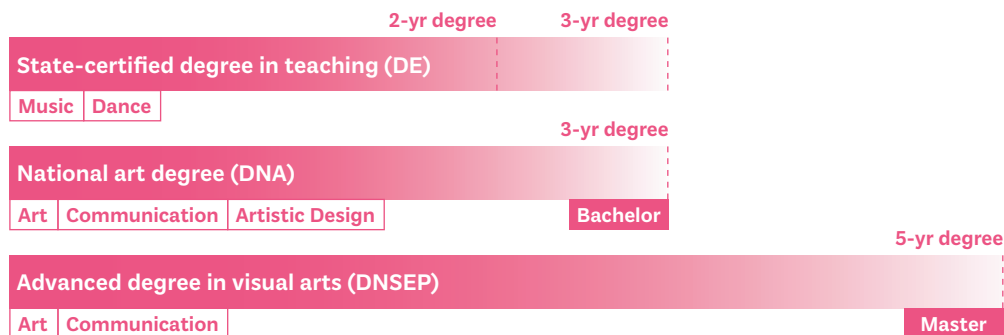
2-yr degree 3-yr degree

State-certified degree in teaching (DE)

Music Dance

3-yr degree

National art degree (DNA)

Art Communication Artistic Design

Bachelor

5-yr degree

Advanced degree in visual arts (DNSEP)

Art Communication

Master